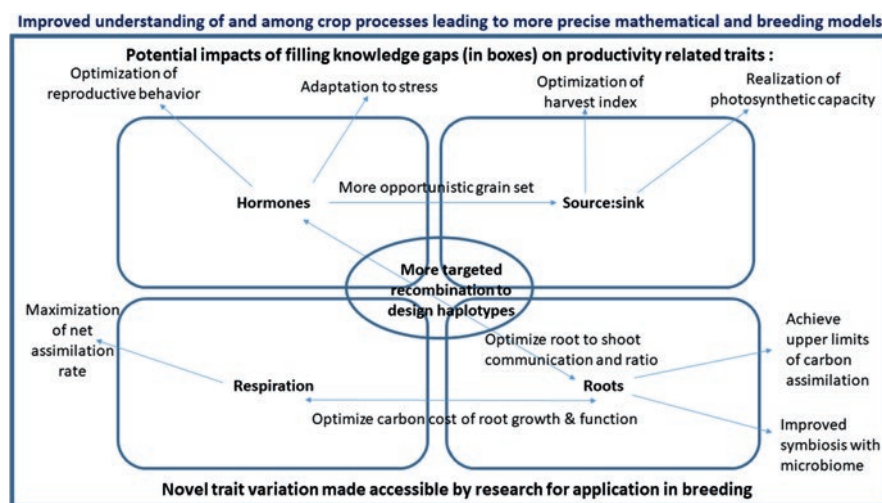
Improved understanding of and among crop processes leading to more precise mathematical and breeding models

Potential impacts of filling knowledge gaps (in boxes) on productivity related traits :

Optimization of reproductive behavior

Adaptation to stress

Optimization of harvest index

Realization of photosynthetic capacity

Hormones

More opportunistic grain set

Source:sink

More targeted recombination to design haplotypes

Maximization of net assimilation rate

Optimize root to shoot communication and ratio

Achieve upper limits of carbon assimilation

Respiration

Roots

Optimize carbon cost of root growth & function

Improved symbiosis with microbiome

Novel trait variation made accessible by research for application in breeding